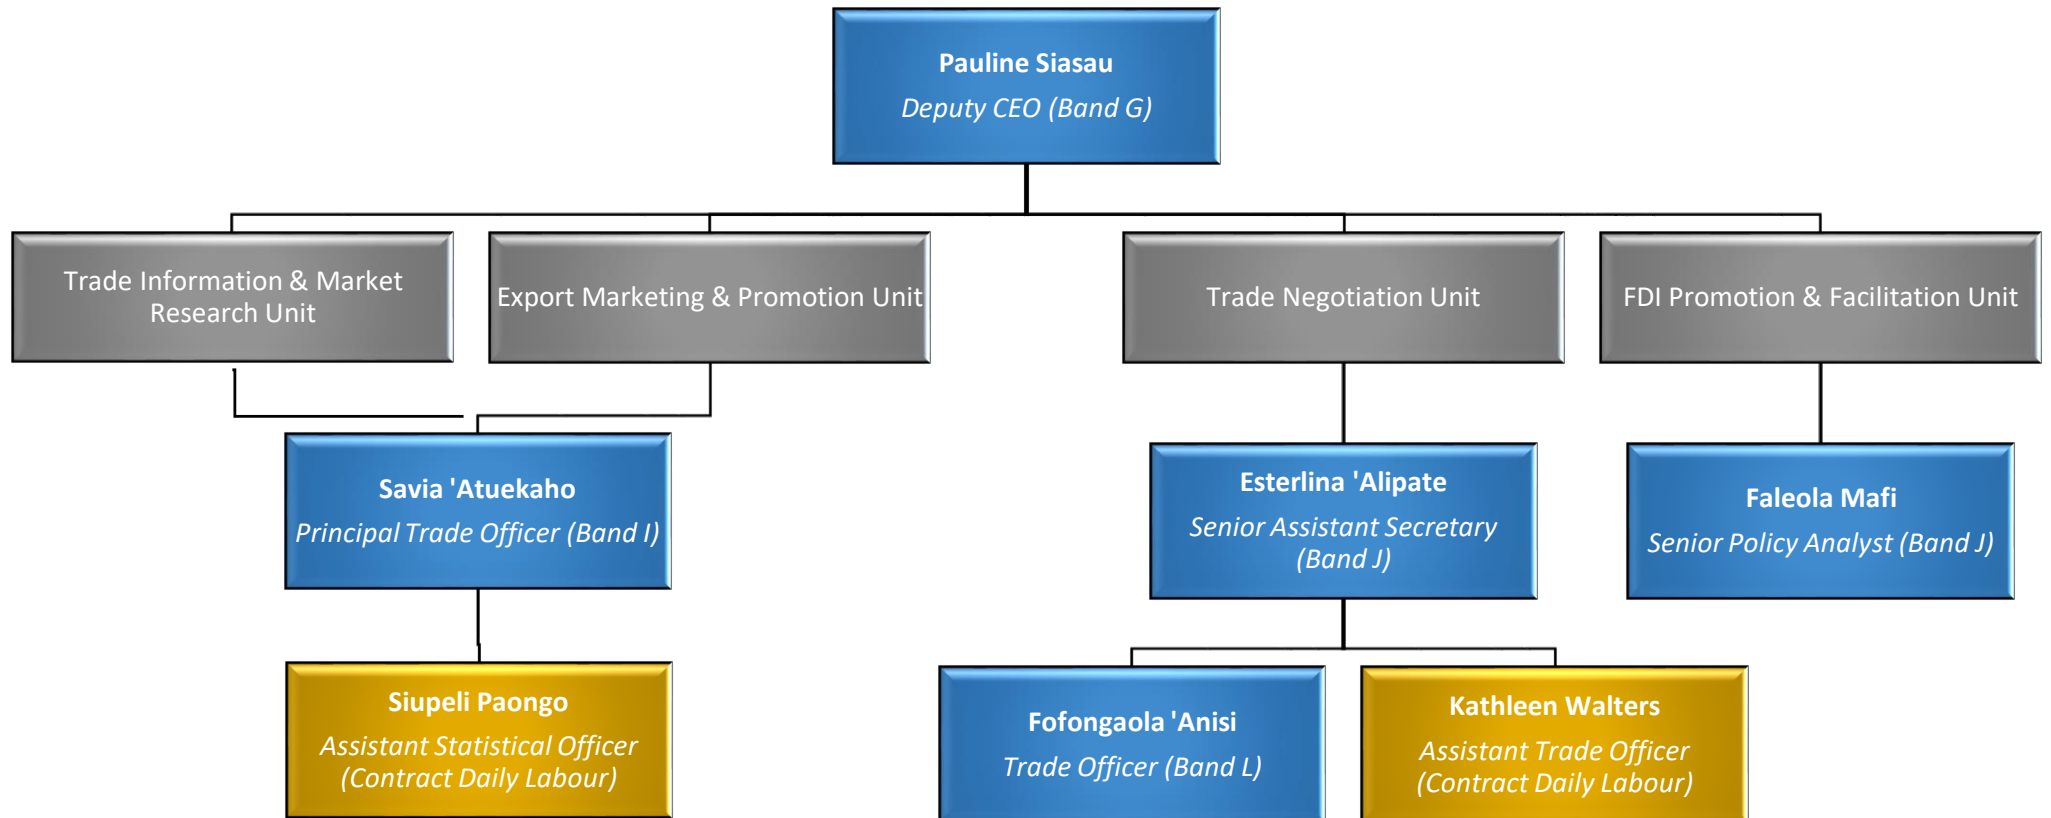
Pauline Siasau
Deputy CEO (Band G)

Trade Information & Market Research Unit

Export Marketing & Promotion Unit

Trade Negotiation Unit

FDI Promotion & Facilitation Unit

Savia 'Atuekaho
Principal Trade Officer (Band I)

Siupeli Paongo
Assistant Statistical Officer (Contract Daily Labour)

Esterlina 'Alipate
Senior Assistant Secretary (Band J)

Faleola Mafi
Senior Policy Analyst (Band J)

Fofongaola 'Anisi
Trade Officer (Band L)

Kathleen Walters
Assistant Trade Officer (Contract Daily Labour)